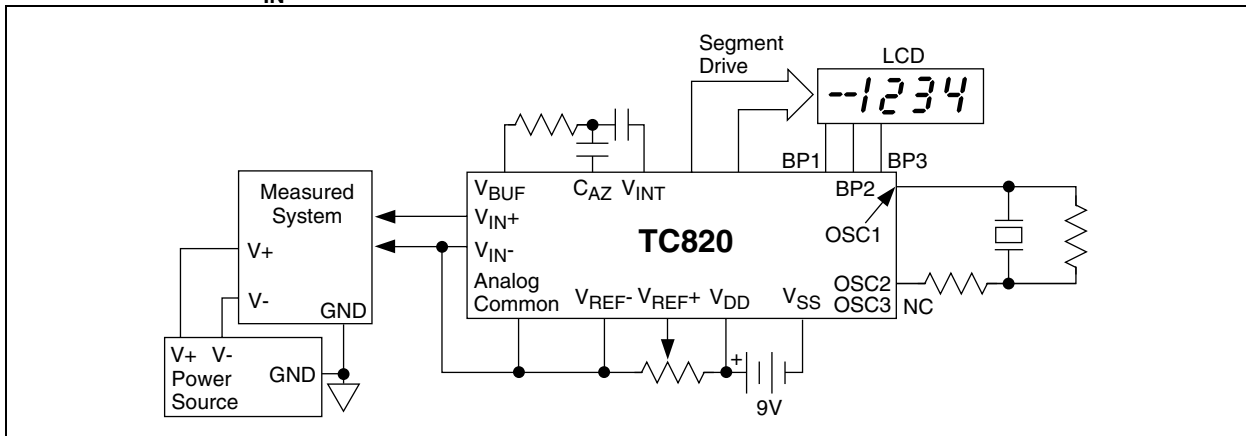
IN

Segment Drive

LCD

-1234

BP1

BP3

Measured System

V+

V-

GND

V+ V- Power Source

GND

$V_{BUF}$

$C_{AZ}$

$V_{INT}$

$V_{IN}+$

$V_{IN}-$

TC820

BP2

OSC1

OSC2

OSC3

NC

Analog Common

$V_{REF}-$

$V_{REF}+$

$V_{DD}$

$V_{SS}$

+

9V